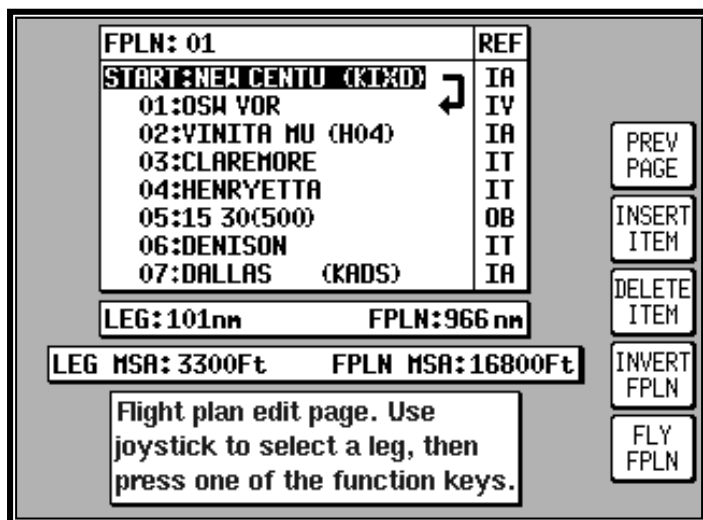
| FPLN: 01 | REF |
|---|---|
| START:NEW CENTU (KIXD) | IA |
| 01:OSW VOR | IV |
| 02:VINITA MU (H04) | IA |
| 03:CLAREMORE | IT |
| 04:HENRYETTA | IT |
| 05:15 30(500) | OB |
| 06:DENISON | IT |
| 07:DALLAS (KADS) | IA |

LEG:101nm FPLN:966nm

LEG MSA:3300Ft FPLN MSA:16800Ft

Flight plan edit page. Use joystick to select a leg, then press one of the function keys.

PREV PAGE

INSERT ITEM

DELETE ITEM

INVERT FPLN

FLY FPLN